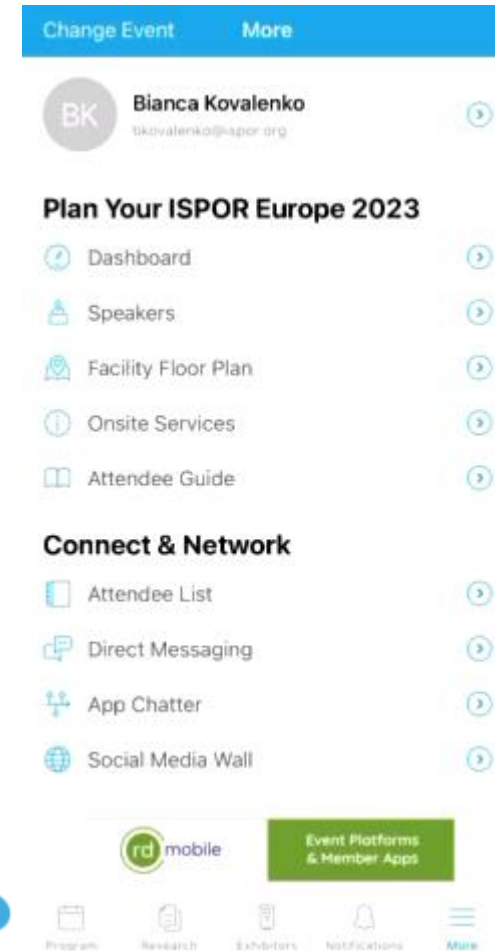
Change Event More

BK Bianca Kovalenko
bkovalenko@ispor.org

Plan Your ISPOR Europe 2023

Dashboard

Speakers

Facility Floor Plan

Onsite Services

Attendee Guide

Connect & Network

Attendee List

Direct Messaging

App Chatter

Social Media Wall

rd mobile

Event Platforms & Member Apps

Program Research Exhibitors Notifications More